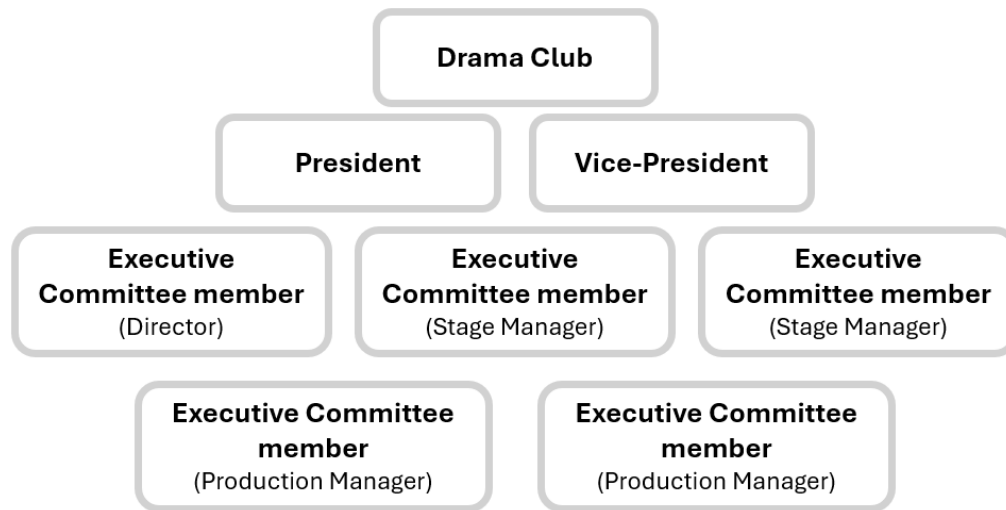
Drama Club

President

Vice-President

Executive Committee member (Director)

Executive Committee member (Stage Manager)

Executive Committee member (Stage Manager)

Executive Committee member (Production Manager)

Executive Committee member (Production Manager)